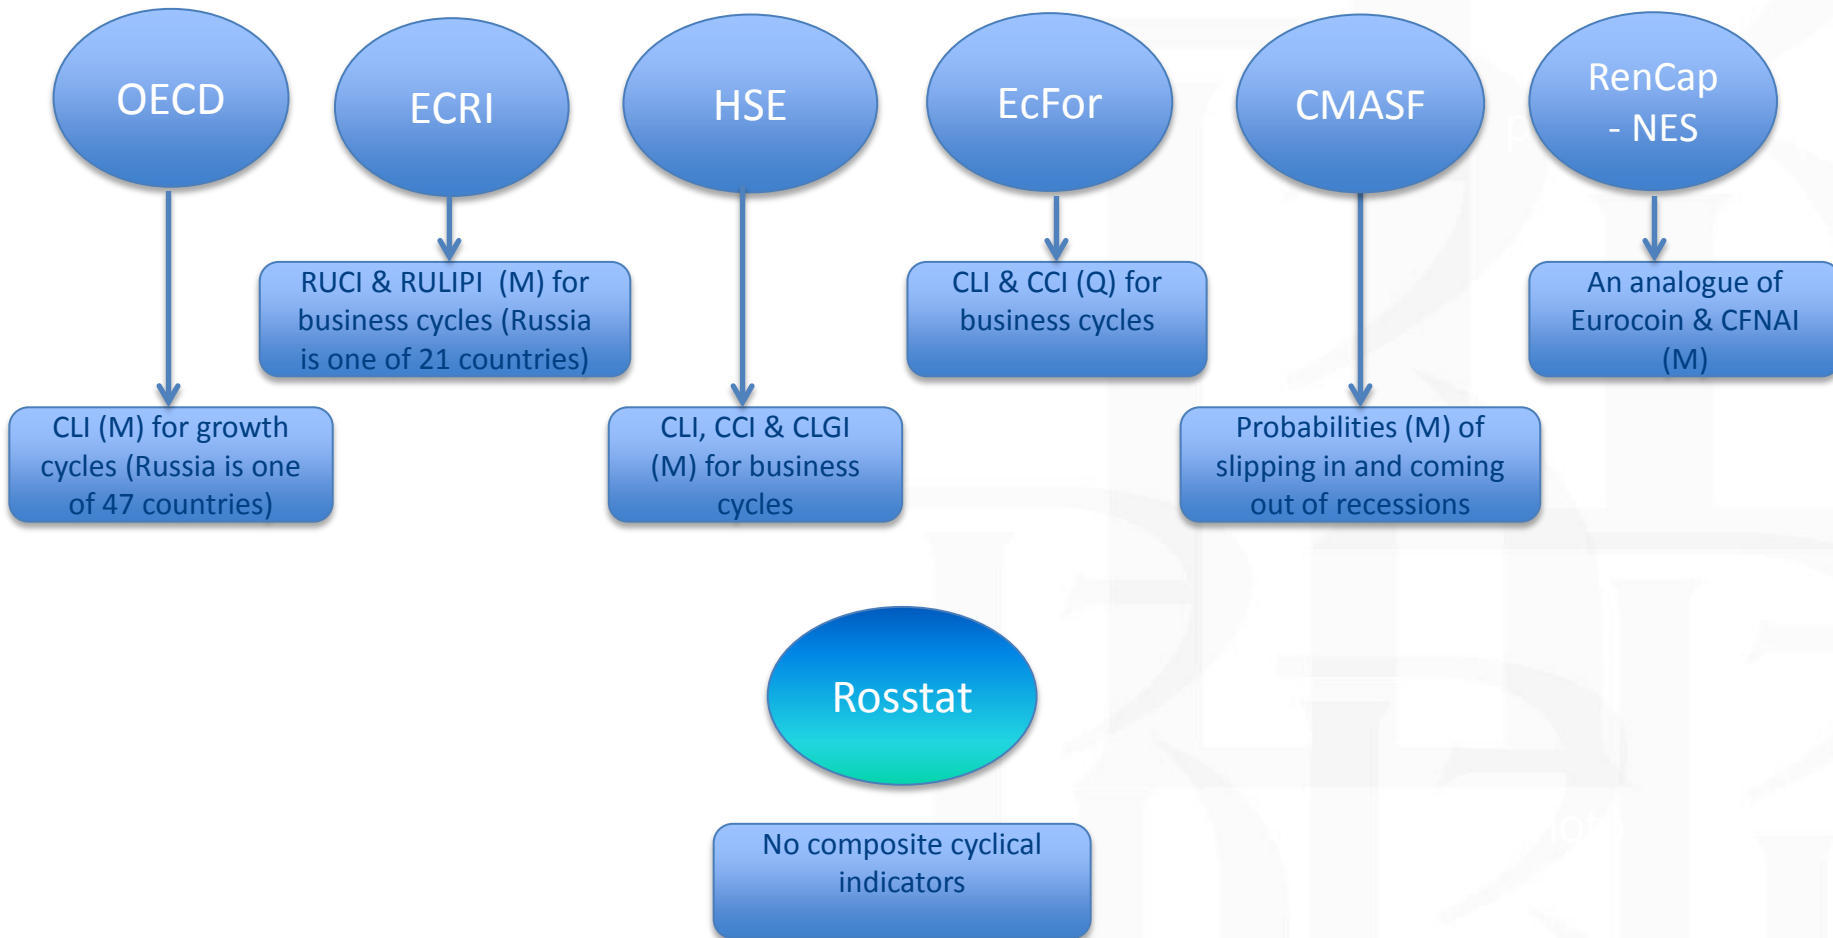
OECD

ECRI

HSE

EcFor

CMASF

RenCap - NES

RUCI & RULIPI (M) for business cycles (Russia is one of 21 countries)

CLI & CCI (Q) for business cycles

An analogue of Eurocoin & CFNAI (M)

CLI (M) for growth cycles (Russia is one of 47 countries)

CLI, CCI & CLGI (M) for business cycles

Probabilities (M) of slipping in and coming out of recessions

Rosstat

No composite cyclical indicators